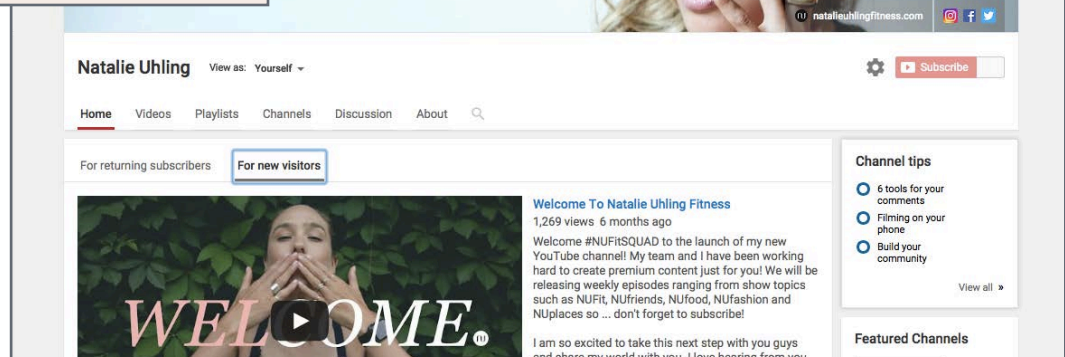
natalieuhlingfitness.com

Natalie Uhling View as: Yourself

Subscribe

Home Videos Playlists Channels Discussion About

For returning subscribers For new visitors

WELCOME.

Welcome To Natalie Uhling Fitness
1,269 views 6 months ago
Welcome #NUFitSQUAD to the launch of my new YouTube channel! My team and I have been working hard to create premium content just for you! We will be releasing weekly episodes ranging from show topics such as NUFit, NUfriends, NUfood, NUfashion and NUplaces so ... don't forget to subscribe!

I am so excited to take this next step with you guys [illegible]

Channel tips
6 tools for your comments
Filming on your phone
Build your community
View all »

Featured Channels